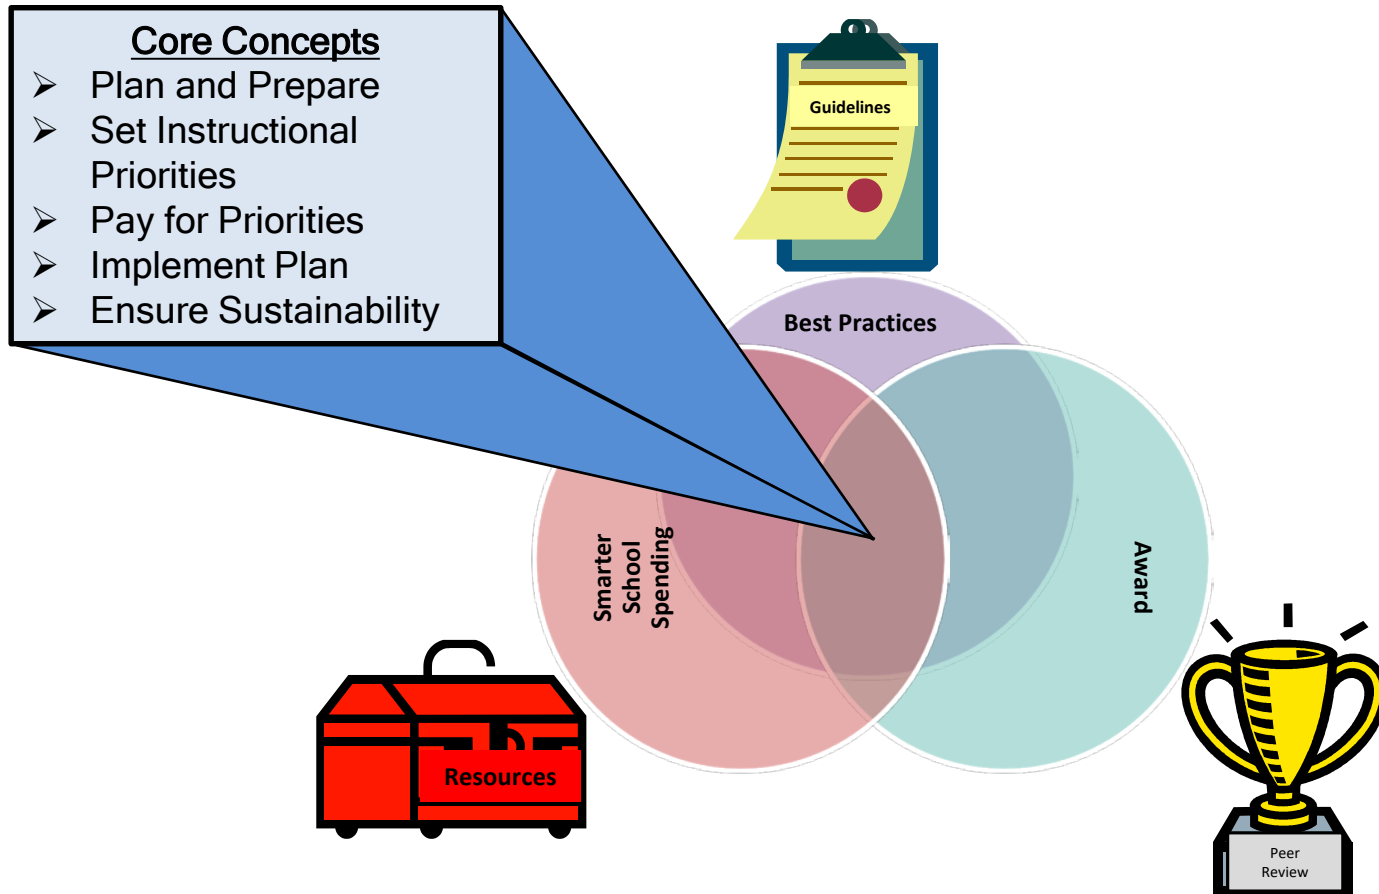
Core Concepts
➢ Plan and Prepare
➢ Set Instructional Priorities
➢ Pay for Priorities
➢ Implement Plan
➢ Ensure Sustainability

Guidelines

Best Practices

Smarter School Spending

Award

Resources

Peer Review